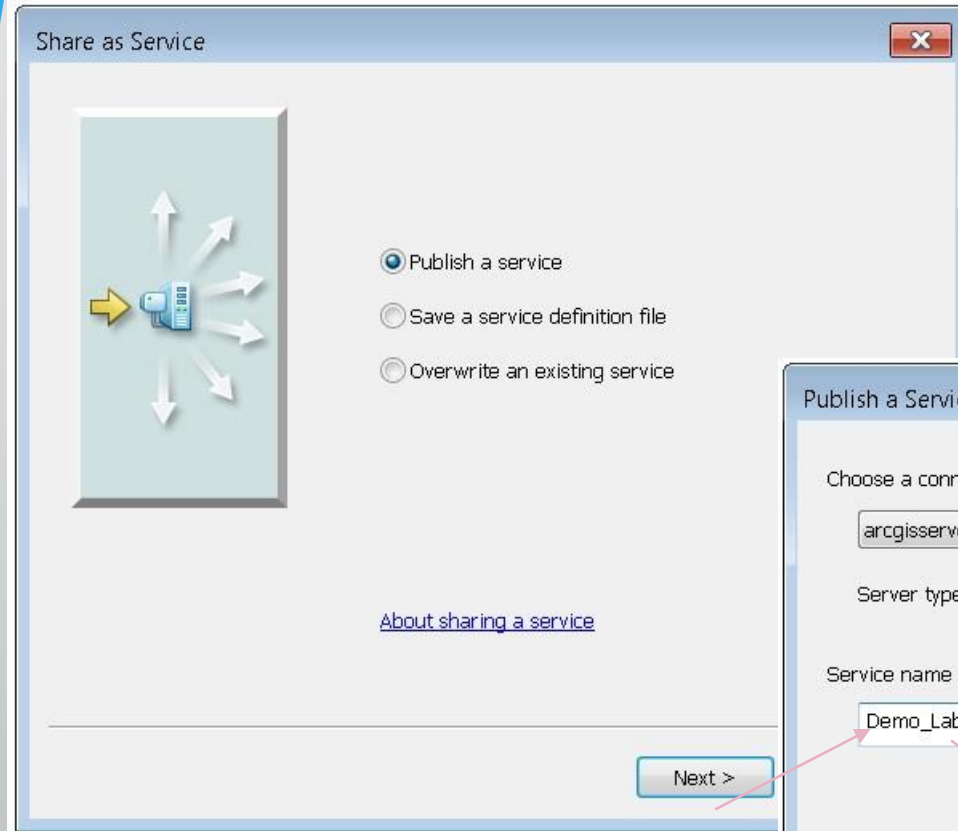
Share as Service

Publish a service

Save a service definition file

Overwrite an existing service

About sharing a service

Next >

Publish a Servic

Choose a conn

arcgisserv

Server type

Service name

Demo_Lab